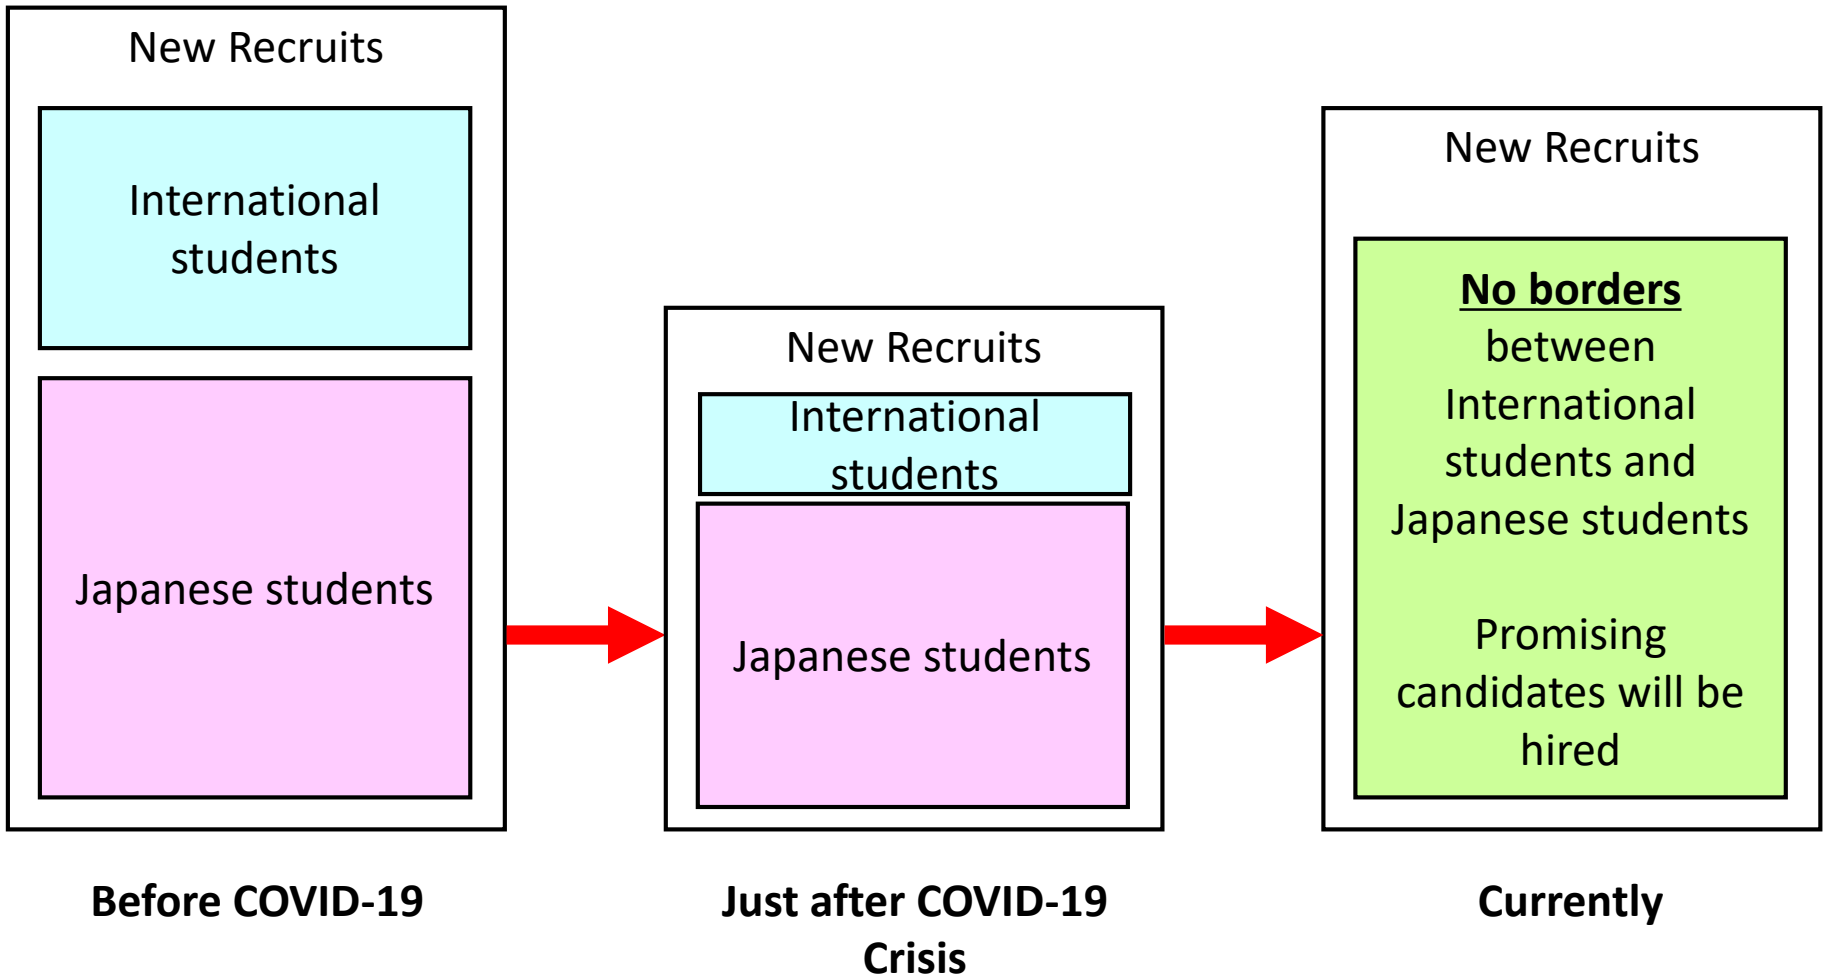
New Recruits

International students

Japanese students

Before COVID-19

New Recruits

International students

Japanese students

Just after COVID-19 Crisis

New Recruits

No borders between International students and Japanese students

Promising candidates will be hired

Currently